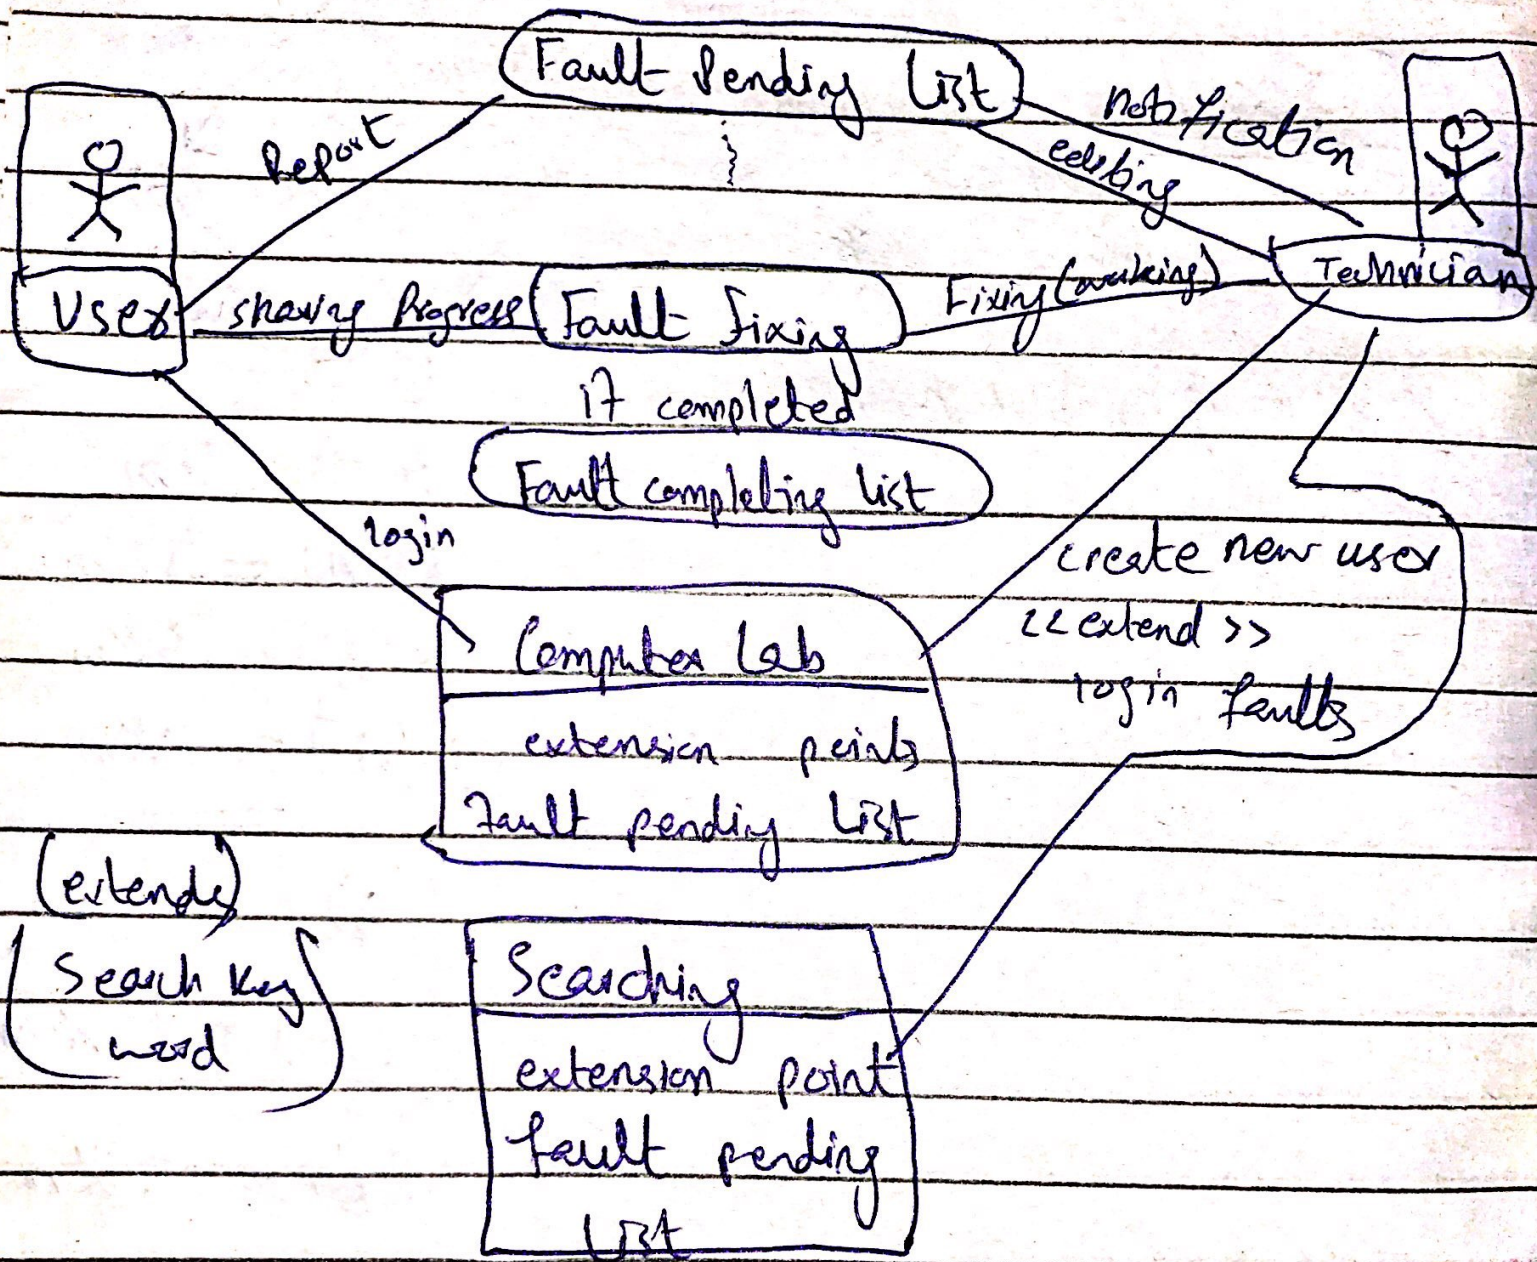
Fault Pending List

Report

notification

editing

User

showing Progress

Fault fixing

Fixing (working)

Technician

If completed

Fault completing list

login

create new user
<<extend>>
login faults

Computer Lab

extension points
Fault pending List

(extend)
Search key word

Searching

extension point
fault pending List